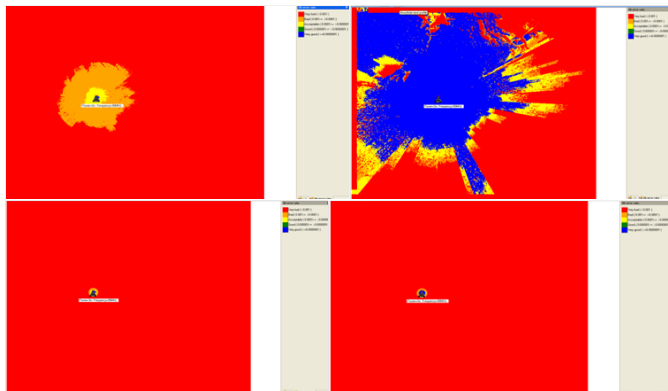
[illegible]

Very bad ( 0.500 < )
Bad (0.400 <= <0.500 )
Acceptable (0.0000 <= <0.0000)
Good (0.0000 <= <0.0000)
Very good ( <0.000000 )

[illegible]

Very bad ( 0.500 < )
Bad (0.400 <= <0.500 )
Acceptable (0.0000 <= <0.0000)
Good (0.0000 <= <0.0000)
Very good ( <0.000000 )

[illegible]

Very bad ( 0.500 < )
Bad (0.400 <= <0.500 )
Acceptable (0.0000 <= <0.0000)
Good (0.0000 <= <0.0000)
Very good ( <0.000000 )

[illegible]

Very bad ( 0.500 < )
Bad (0.400 <= <0.500 )
Acceptable (0.0000 <= <0.0000)
Good (0.0000 <= <0.0000)
Very good ( <0.000000 )